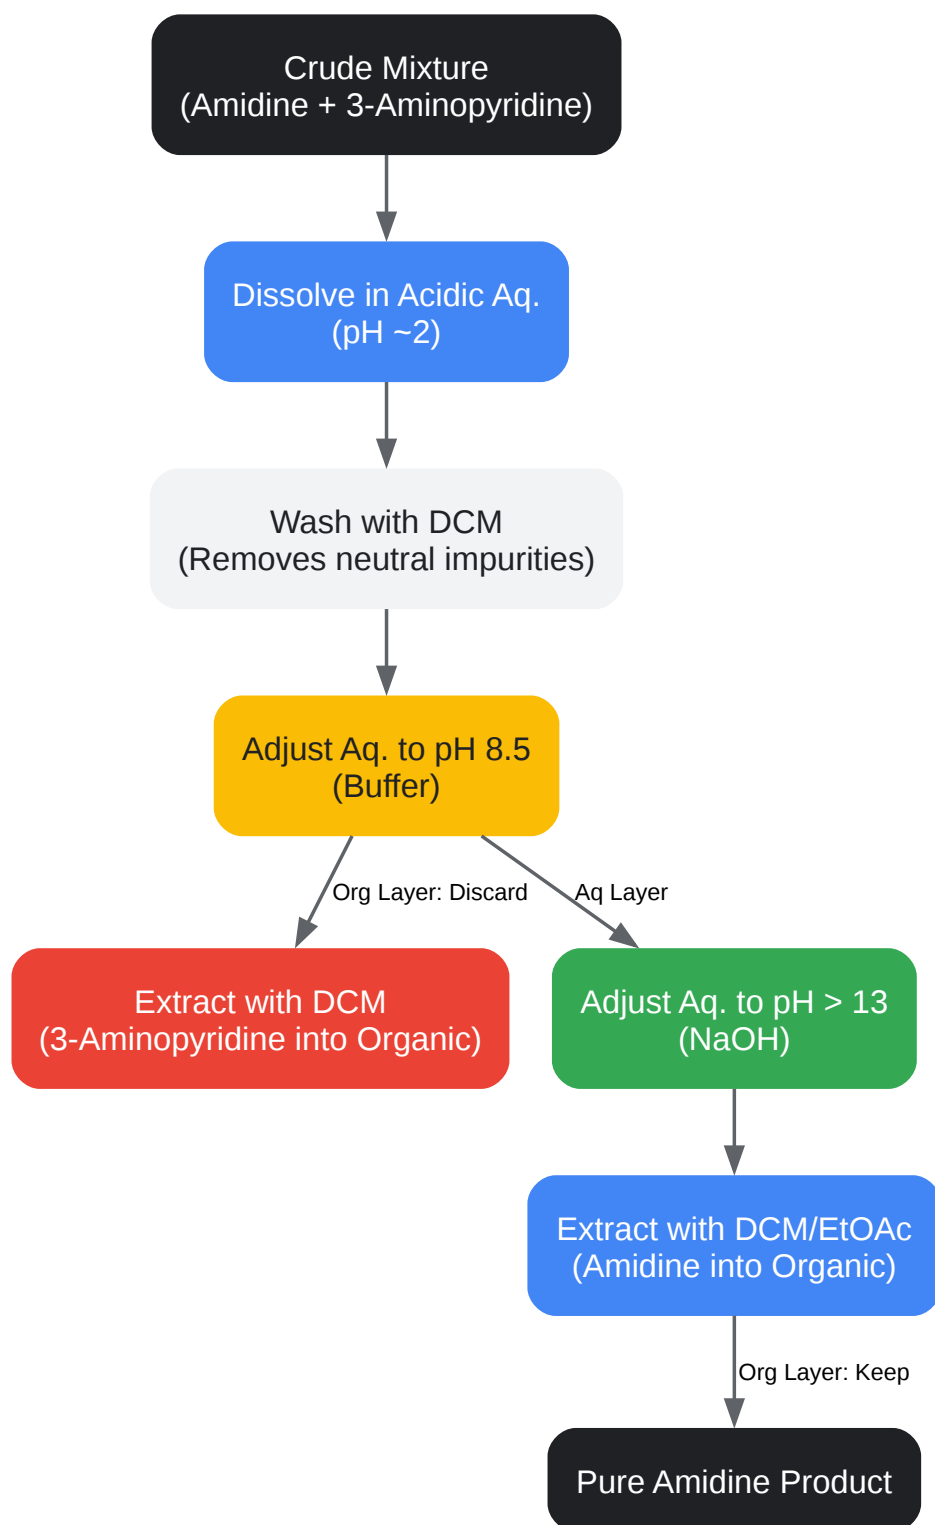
Crude Mixture
(Amidine + 3-Aminopyridine)

Dissolve in Acidic Aq.
(pH ~2)

Wash with DCM
(Removes neutral impurities)

Adjust Aq. to pH 8.5
(Buffer)

Org Layer: Discard

Aq Layer

Extract with DCM
(3-Aminopyridine into Organic)

Adjust Aq. to pH > 13
(NaOH)

Extract with DCM/EtOAc
(Amidine into Organic)

Org Layer: Keep

Pure Amidine Product